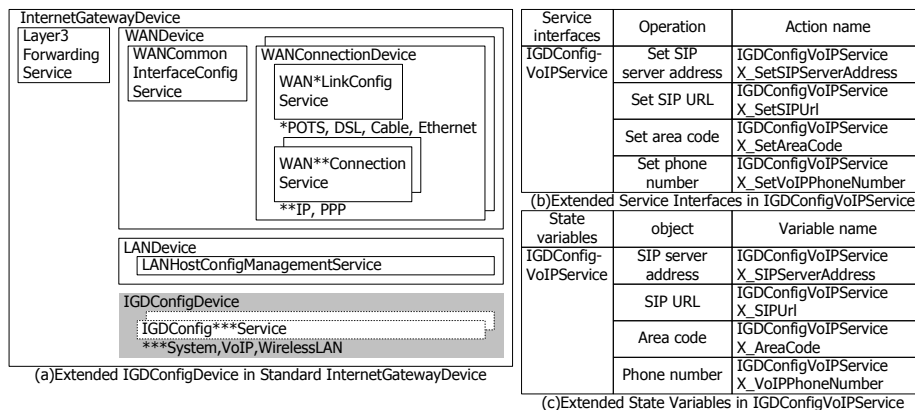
InternetGatewayDevice

Layer3 Forwarding Service

WANDevice

WANCommon InterfaceConfig Service

WANConnectionDevice

WAN*LinkConfig Service

*POTS, DSL, Cable, Ethernet

WAN**Connection Service

**IP, PPP

LANDevice

LANHostConfigManagementService

IGDConfigDevice

IGDConfig***Service

***System,VoIP,WirelessLAN

(a)Extended IGDConfigDevice in Standard InternetGatewayDevice

| Service interfaces | Operation | Action name |
|---|---|---|
| IGDConfig-VoIPService | Set SIP server address | IGDConfigVoIPService X_SetSIPServerAddress |
| | Set SIP URL | IGDConfigVoIPService X_SetSIPUrl |
| | Set area code | IGDConfigVoIPService X_SetAreaCode |
| | Set phone number | IGDConfigVoIPService X_SetVoIPPhoneNumber |

(b)Extended Service Interfaces in IGDConfigVoIPService

| State variables | object | Variable name |
|---|---|---|
| IGDConfig-VoIPService | SIP server address | IGDConfigVoIPService X_SIPServerAddress |
| | SIP URL | IGDConfigVoIPService X_SIPUrl |
| | Area code | IGDConfigVoIPService X_AreaCode |
| | Phone number | IGDConfigVoIPService X_VoIPPhoneNumber |

(c)Extended State Variables in IGDConfigVoIPService